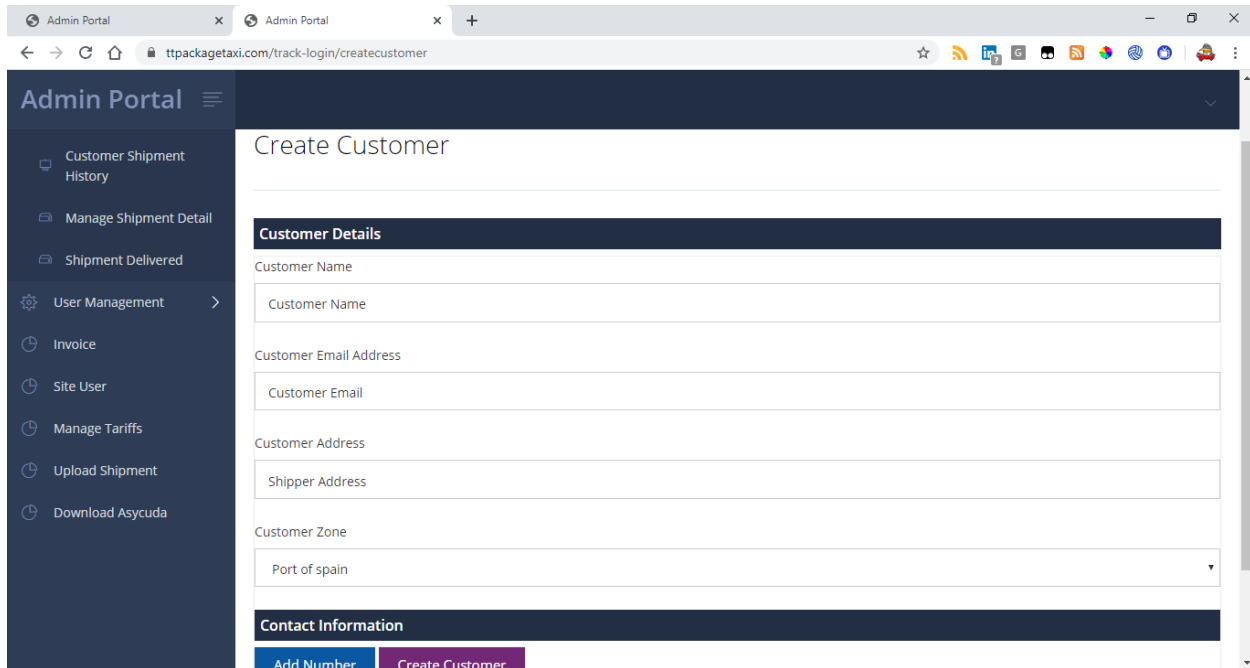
Admin Portal
Admin Portal
+
ttpackagetaxi.com/track-login/createcustomer

Admin Portal

Customer Shipment History
Manage Shipment Detail
Shipment Delivered
User Management
Invoice
Site User
Manage Tariffs
Upload Shipment
Download Asycuda

Create Customer

Customer Details

Customer Name
Customer Name

Customer Email Address
Customer Email

Customer Address
Shipper Address

Customer Zone
Port of spain

Contact Information

Add Number
Create Customer